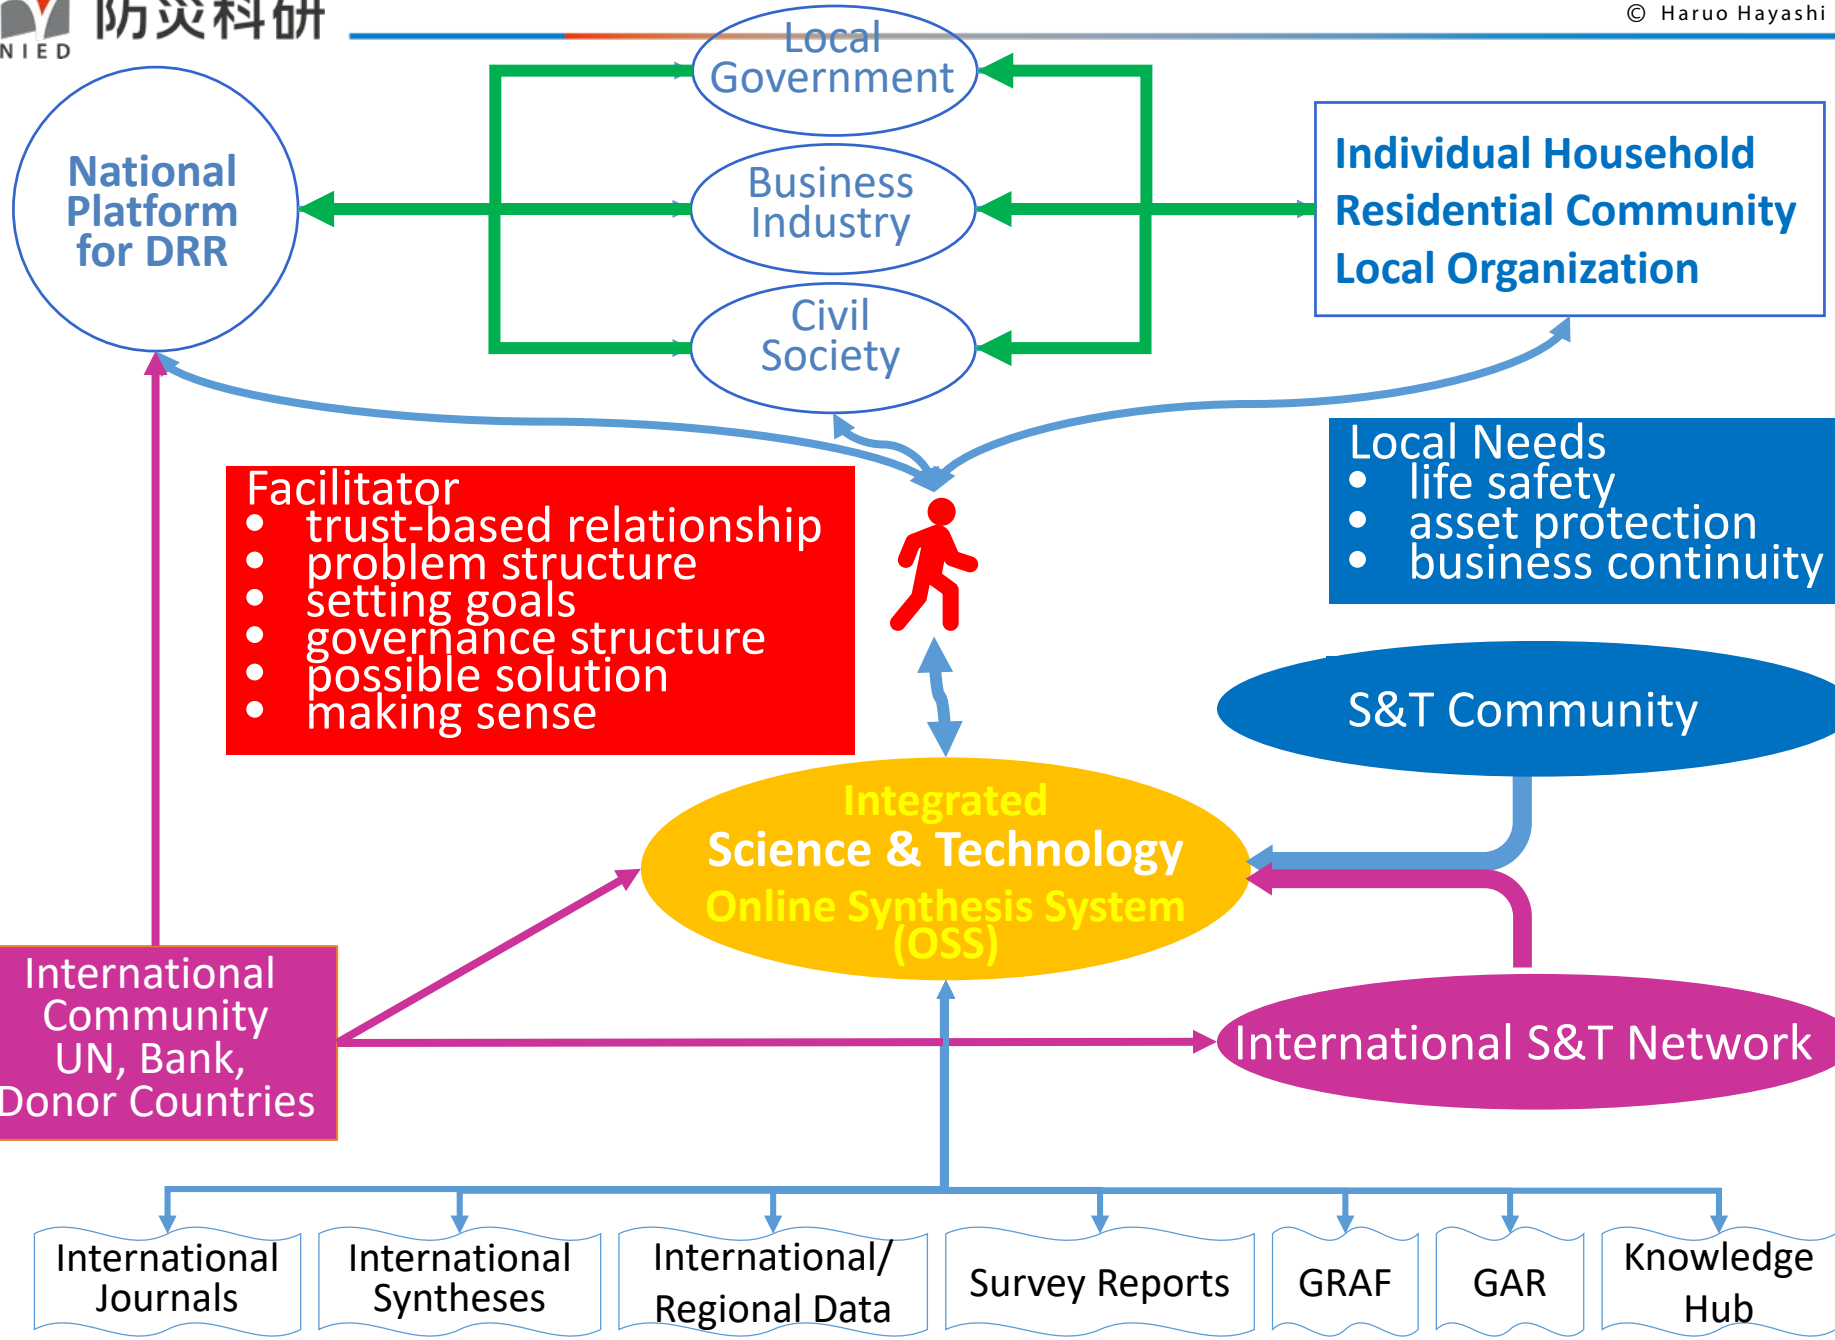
防災科研
NIED

© Haruo Hayashi

Local Government

Business Industry

Civil Society

National Platform for DRR

Individual Household
Residential Community
Local Organization

Facilitator
- trust-based relationship
- problem structure
- setting goals
- governance structure
- possible solution
- making sense

Local Needs
- life safety
- asset protection
- business continuity

S&T Community

Integrated
Science & Technology
Online Synthesis System
(OSS)

International Community
UN, Bank,
Donor Countries

International S&T Network

International Journals

International Syntheses

International/ Regional Data

Survey Reports

GRAF

GAR

Knowledge Hub